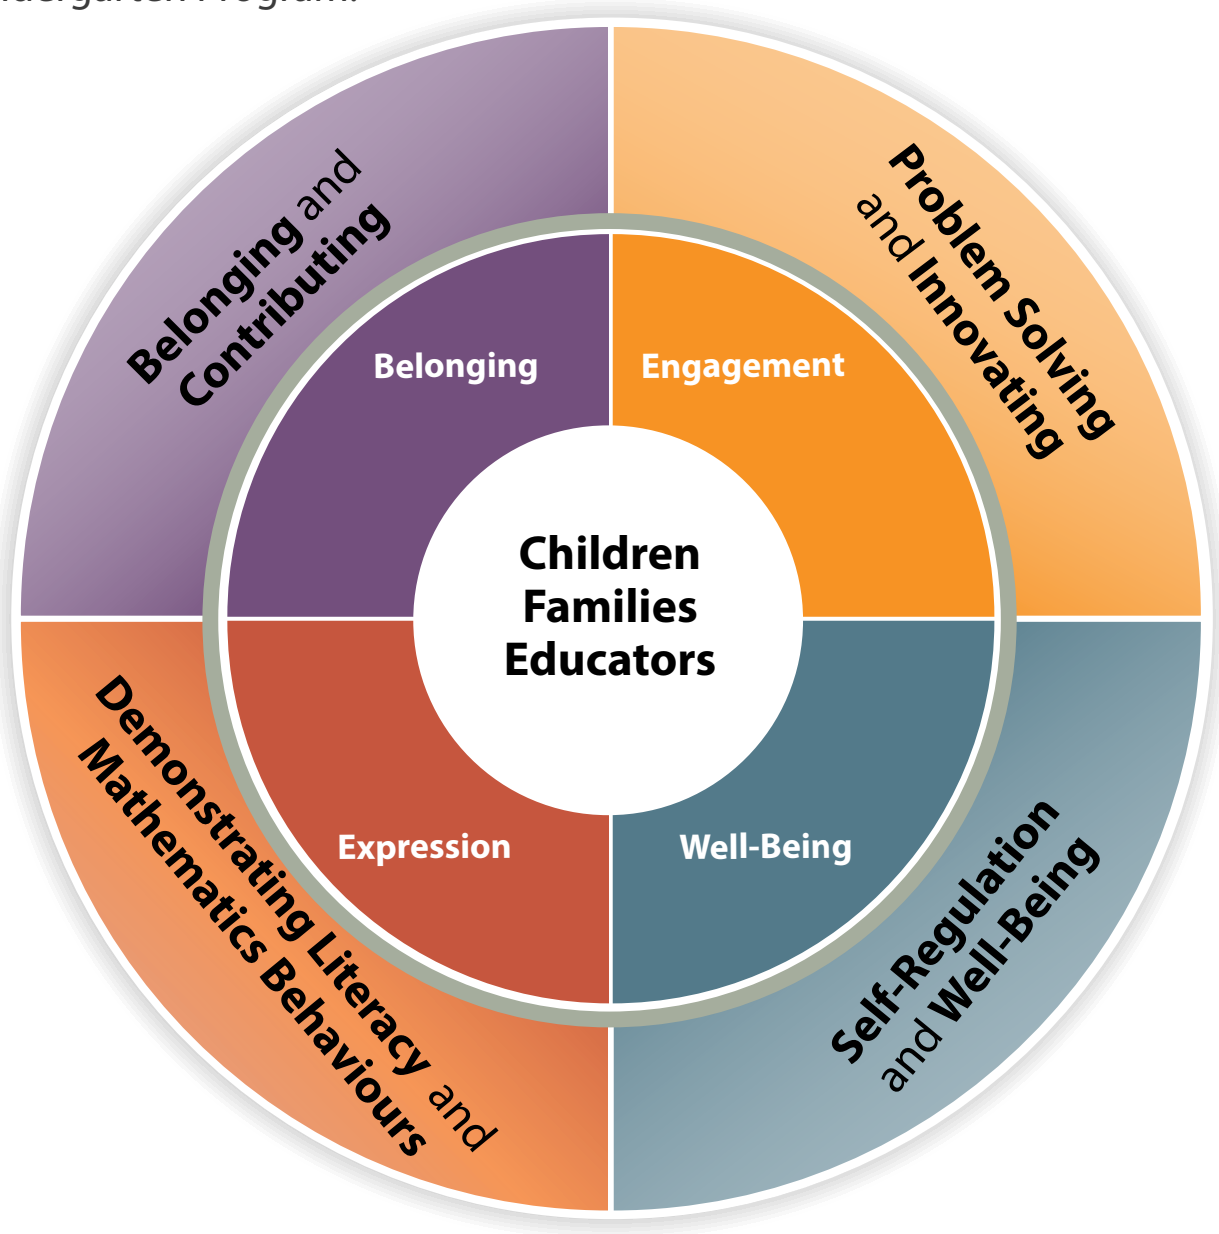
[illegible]ndergarten Program.

Belonging and Contributing

Problem Solving and Innovating

Belonging

Engagement

Children
Families
Educators

Expression

Well-Being

Demonstrating Literacy and Mathematics Behaviours

Self-Regulation and Well-Being